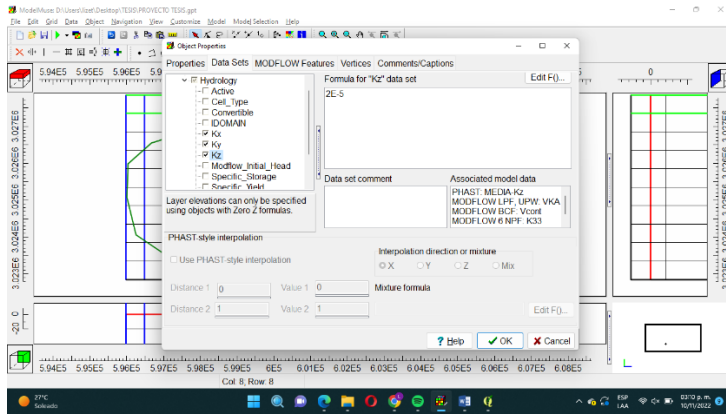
ModelMuse: D:\Users\Izel\Desktop\TESIS\PROYECTO TESIS.gpt
File Edit Grid Data Object Navigation View Customize Model Model Selection Help

5.94E5 5.95E5 5.96E5 5.9
0
Object Properties
Properties Data Sets MODFLOW Features Vertices Comments/Captions
Hydrology
Active
Cell_Type
Convertible
IDOMAIN
Kx
Ky
Kz
Modflow_Initial_Head
Specific_Storage
Specific_Yield
Formula for "Kz" data set
Edit F()...
2E-5
Data set comment
Associated model data
PHAST: MEDIA:Kz
MODFLOW LPF, UPW: VKA
MODFLOW BCF: Vcont
MODFLOW 6 NPF: K33
Layer elevations can only be specified using objects with Zero Z formulas.
PHAST-style interpolation
Use PHAST-style interpolation
Interpolation direction or mixture
X Y Z Mix
Distance 1 0 Value 1 0 Mixture formula
Distance 2 1 Value 2 1
Edit F()...
Help OK Cancel
3.027E6 3.026E6 3.025E6 3.024E6 3.023E6
-20 0
5.94E5 5.95E5 5.96E5 5.97E5 5.98E5 5.99E5 6E5 6.01E5 6.02E5 6.03E5 6.04E5 6.05E5 6.06E5 6.07E5 6.08E5
Col: 8, Row: 8
27°C Soleado
ESP LAA 03:10 p. m. 10/11/2022